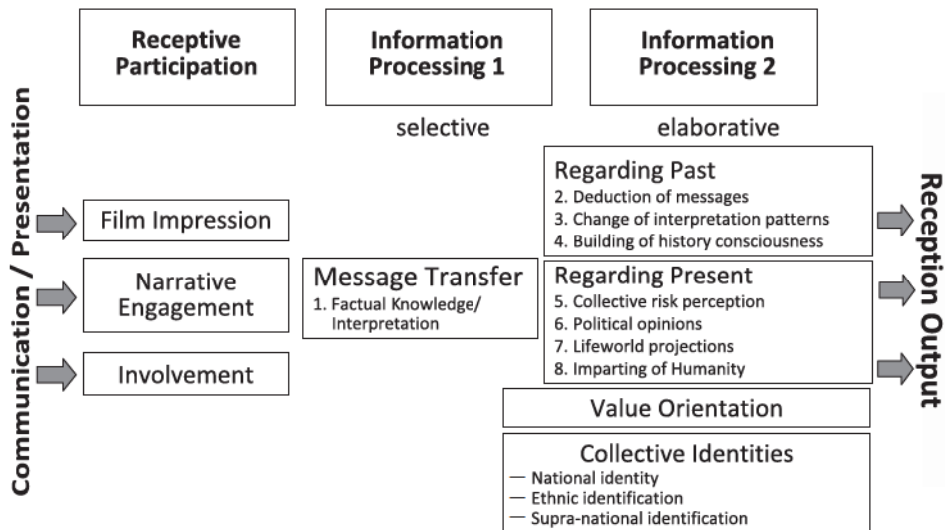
Communication / Presentation

Receptive Participation

Information Processing 1

Information Processing 2

selective

elaborative

Film Impression

Narrative Engagement

Involvement

Message Transfer
1. Factual Knowledge/ Interpretation

Regarding Past
2. Deduction of messages
3. Change of interpretation patterns
4. Building of history consciousness

Regarding Present
5. Collective risk perception
6. Political opinions
7. Lifeworld projections
8. Imparting of Humanity

Value Orientation

Collective Identities
— National identity
— Ethnic identification
— Supra-national identification

Reception Output